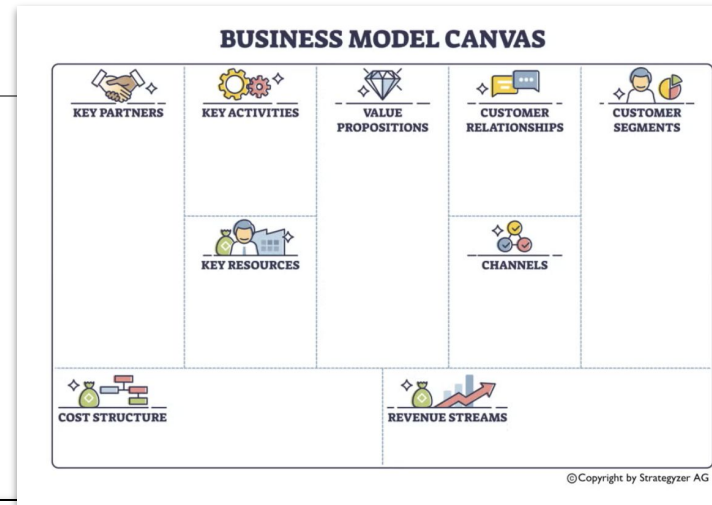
BUSINESS MODEL CANVAS

KEY PARTNERS

KEY ACTIVITIES

VALUE PROPOSITIONS

CUSTOMER RELATIONSHIPS

CUSTOMER SEGMENTS

KEY RESOURCES

CHANNELS

COST STRUCTURE

REVENUE STREAMS

©Copyright by Strategyzer AG